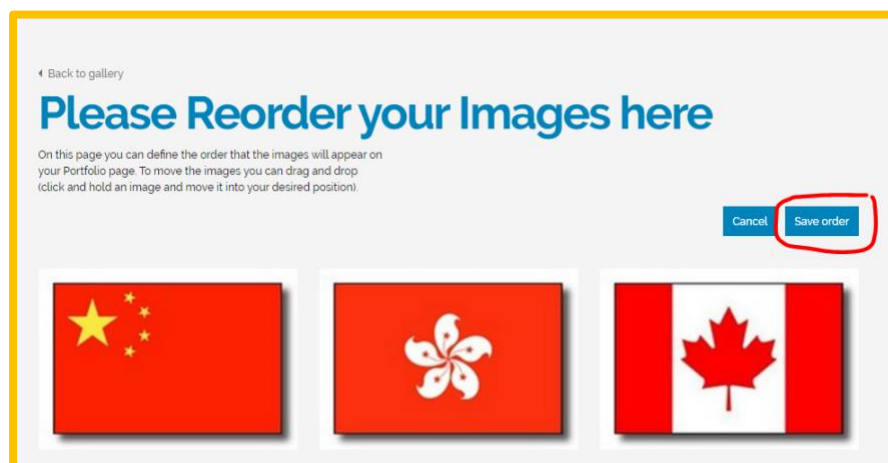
Back to gallery

Please Reorder your Images here

On this page you can define the order that the images will appear on your Portfolio page. To move the images you can drag and drop (click and hold an image and move it into your desired position).

Cancel Save order